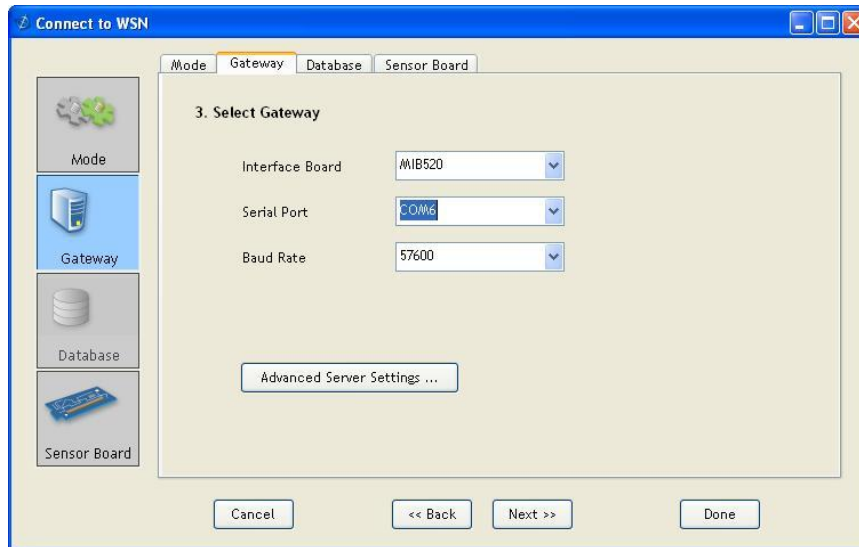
Connect to WSN

Mode
Gateway
Database
Sensor Board

Mode | Gateway | Database | Sensor Board

3. Select Gateway

Interface Board MIB520
Serial Port COM6
Baud Rate 57600

Advanced Server Settings ...

Cancel
<< Back
Next >>
Done